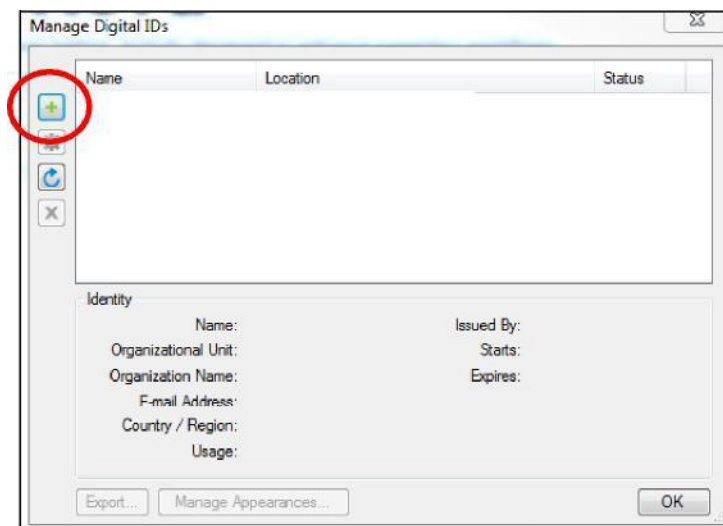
Manage Digital IDs

| Name | Location | Status |
|---|---|---|

Identity

Name:
Organizational Unit:
Organization Name:
E-mail Address:
Country / Region:
Usage:

Issued By:
Starts:
Expires:

Export... Manage Appearances... OK